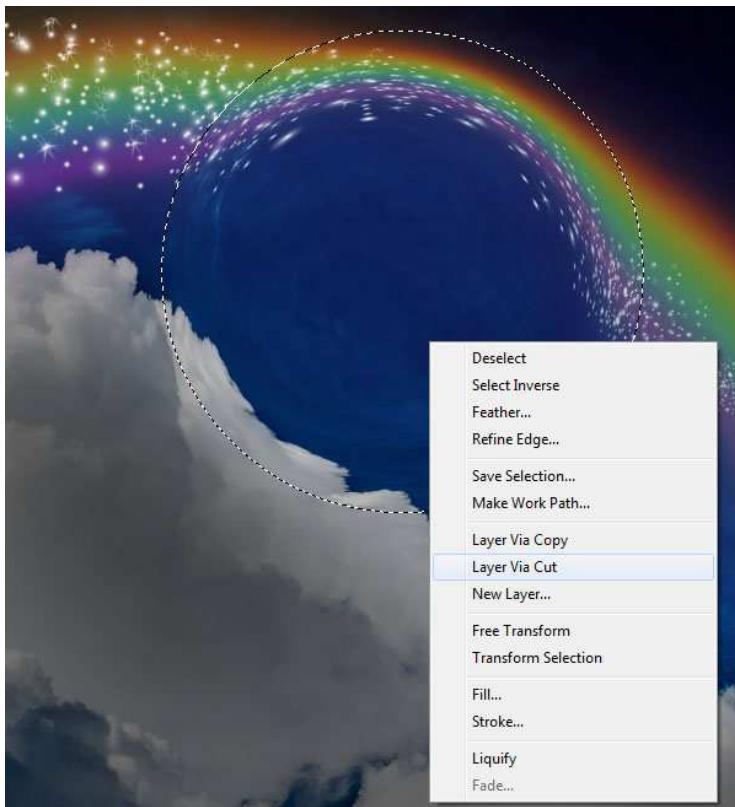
Deselect
Select Inverse
Feather...
Refine Edge...

Save Selection...
Make Work Path...

Layer Via Copy
Layer Via Cut
New Layer...

Free Transform
Transform Selection

Fill...
Stroke...

Liquify
Fade...